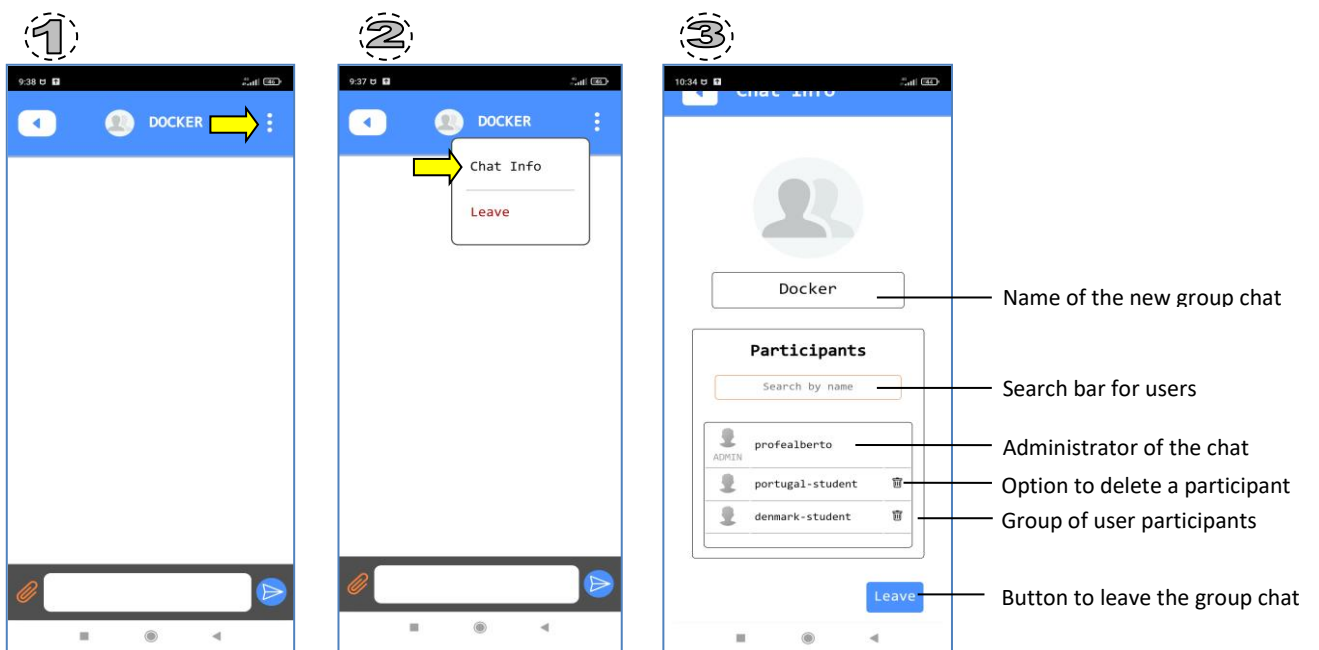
1

9:38

DOCKER

2

9:37

DOCKER

Chat Info

Leave

3

10:34

Chat Info

Docker

Name of the new group chat

Participants

Search by name

Search bar for users

profealberto

ADMIN

Administrator of the chat

portugal-student

Option to delete a participant

denmark-student

Group of user participants

Leave

Button to leave the group chat